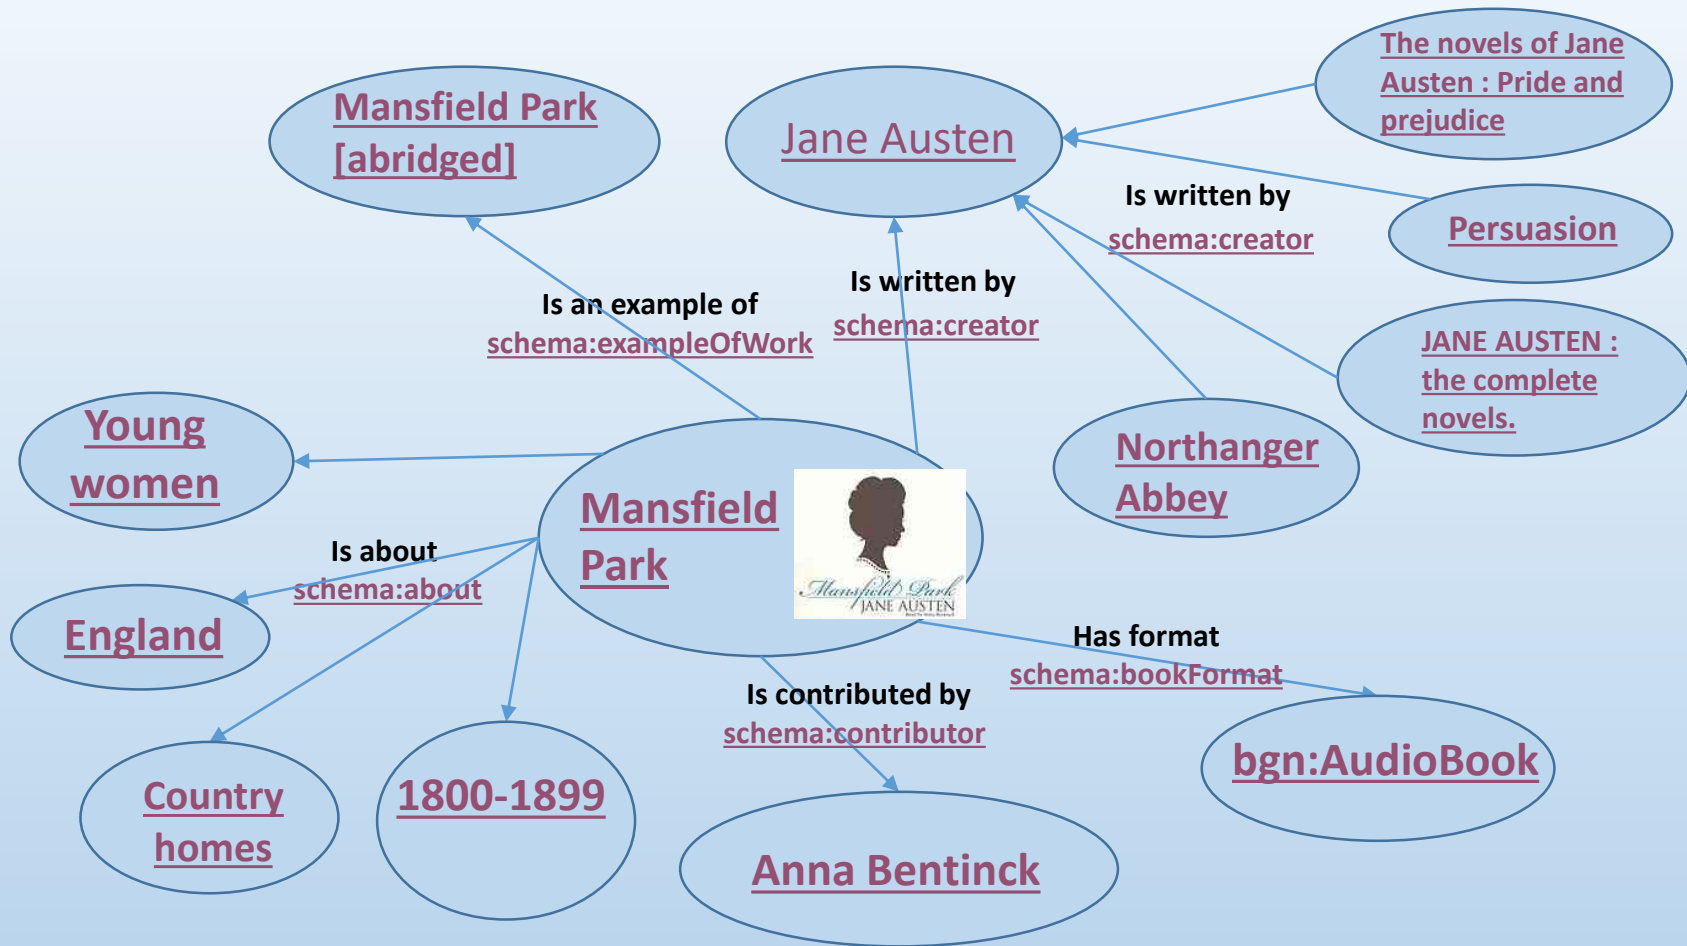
Mansfield Park [abridged]

Jane Austen

The novels of Jane Austen : Pride and prejudice

Is written by
schema:creator

Persuasion

Is an example of
schema:exampleOfWork

Is written by
schema:creator

JANE AUSTEN : the complete novels.

Young women

Northanger Abbey

Mansfield Park

Mansfield Park
JANE AUSTEN

Is about
schema:about

England

Has format
schema:bookFormat

Is contributed by
schema:contributor

bgn:AudioBook

Country homes

1800-1899

Anna Bentinck